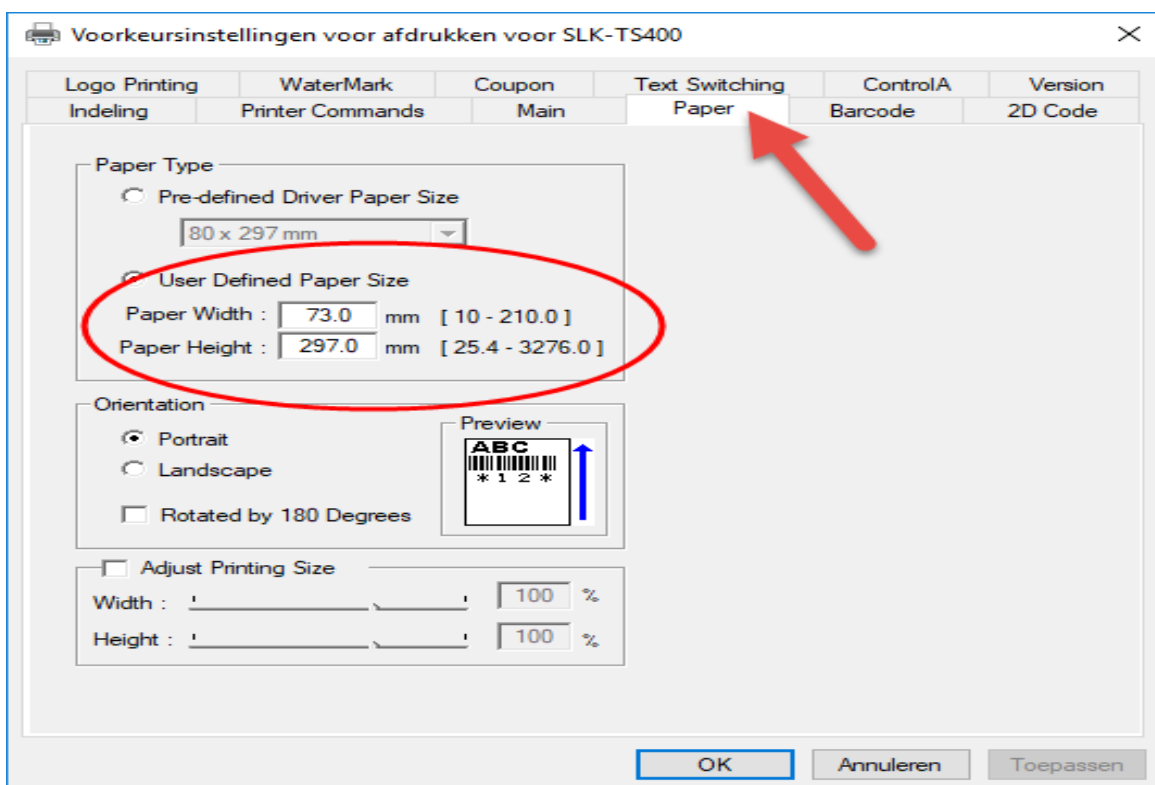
Voorkeursinstellingen voor afdrukken voor SLK-TS400

Logo Printing | WaterMark | Coupon | Text Switching | ControlA | Version
Indeling | Printer Commands | Main | Paper | Barcode | 2D Code

Paper Type
Pre-defined Driver Paper Size
80 x 297 mm
User Defined Paper Size
Paper Width : 73.0 mm [ 10 - 210.0 ]
Paper Height : 297.0 mm [ 25.4 - 3276.0 ]

Orientation
Portrait
Landscape
Rotated by 180 Degrees
Preview
ABC
\* 1 2 \*

Adjust Printing Size
Width : 100 %
Height : 100 %

OK | Annuleren | Toepassen